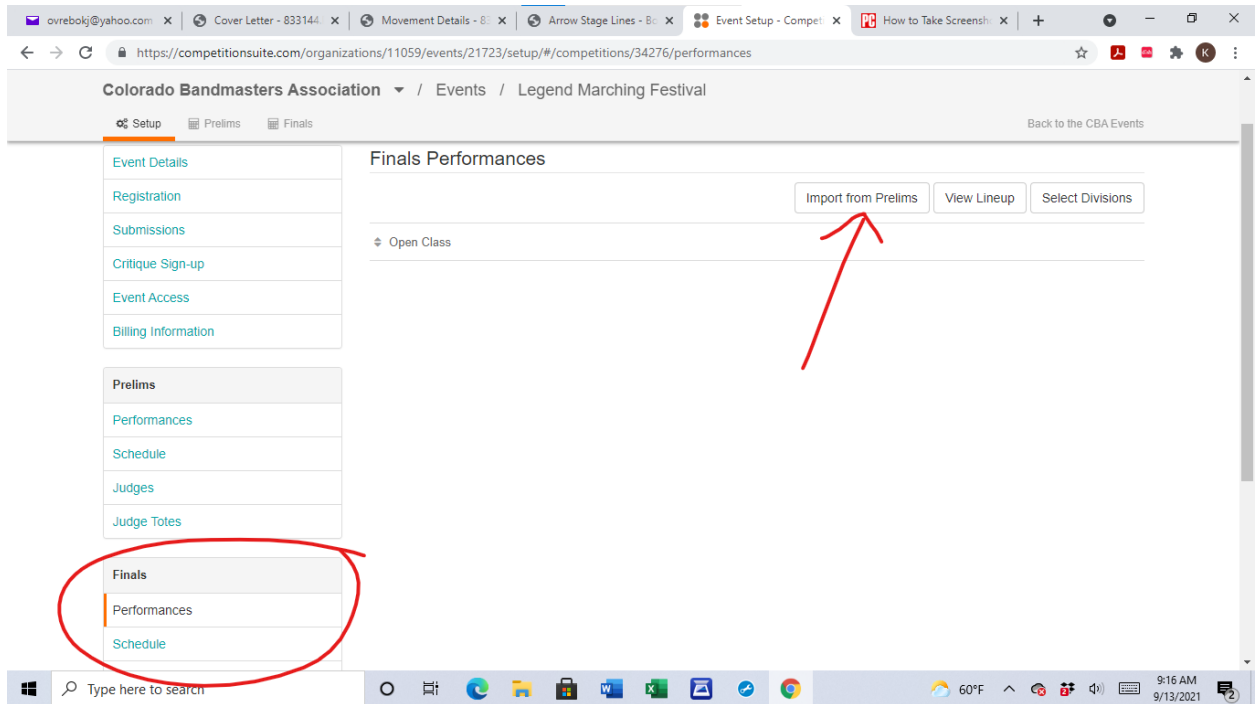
ovrebokj@yahoo.com × Cover Letter - 833144 × Movement Details - 8 × Arrow Stage Lines - Bo × Event Setup - Compet × How to Take Screensh × +

https://competitionsuite.com/organizations/11059/events/21723/setup/#/competitions/34276/performances

K

Colorado Bandmasters Association / Events / Legend Marching Festival

Setup Prelims Finals

Back to the CBA Events

Event Details
Registration
Submissions
Critique Sign-up
Event Access
Billing Information

Prelims
Performances
Schedule
Judges
Judge Totes

Finals
Performances
Schedule

Finals Performances

Import from Prelims View Lineup Select Divisions

Open Class

Type here to search

60°F

9:16 AM
9/13/2021

2